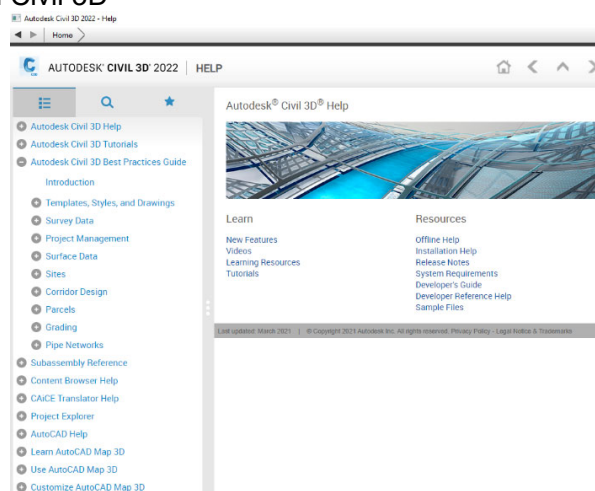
Civil 3D
Autodesk Civil 3D 2022 - Help
Home

AUTODESK® CIVIL 3D® 2022 | HELP

Autodesk Civil 3D Help
Autodesk Civil 3D Tutorials
Autodesk Civil 3D Best Practices Guide
Introduction
Templates, Styles, and Drawings
Survey Data
Project Management
Surface Data
Sites
Corridor Design
Parcels
Grading
Pipe Networks
Subassembly Reference
Content Browser Help
CAiCE Translator Help
Project Explorer
AutoCAD Help
Learn AutoCAD Map 3D
Use AutoCAD Map 3D
Customize AutoCAD Map 3D

Autodesk® Civil 3D® Help

Learn
New Features
Videos
Learning Resources
Tutorials

Resources
Offline Help
Installation Help
Release Notes
System Requirements
Developer's Guide
Developer Reference Help
Sample Files

Last updated: March 2021 | © Copyright 2021 Autodesk Inc. All rights reserved. Privacy Policy - Legal Notice & Trademarks